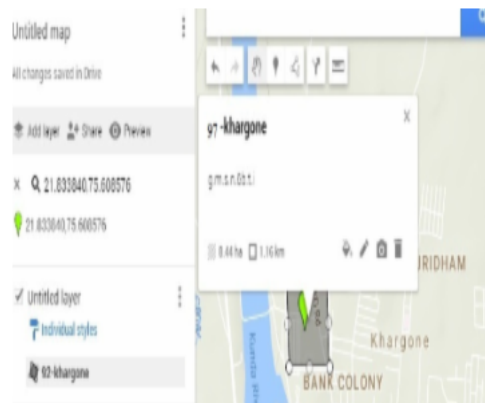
Untitled map

All changes saved in Drive

Add layer Share Preview

× 21.833840,75.608576

21.833840,75.608576

Untitled layer

Individual styles

97-khargone

97 -khargone

×

g.m.s.n.03.t.i

0.44 ha 1.16 km

URIDHAM

Khargone

BANK COLONY